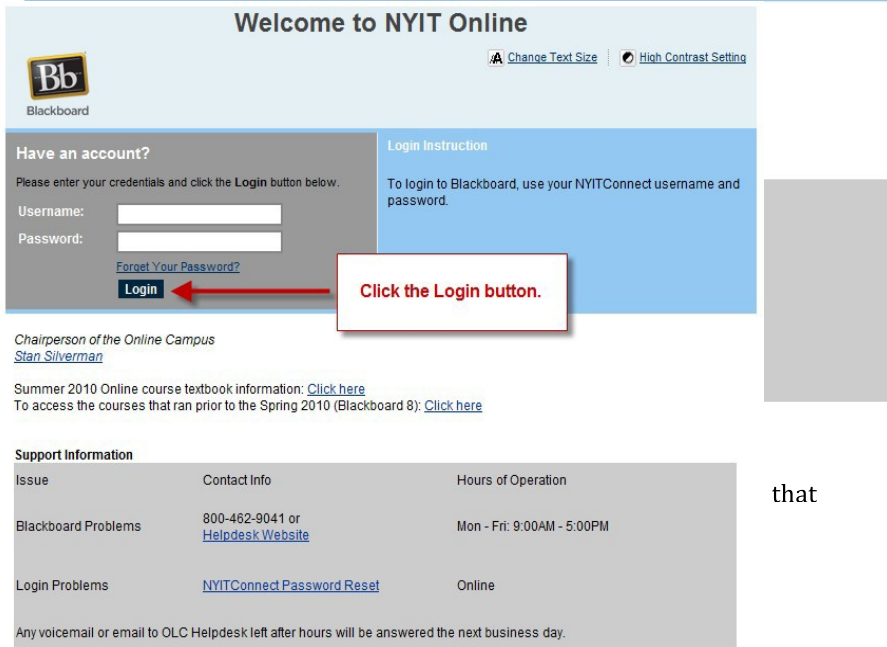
Welcome to NYIT Online

Bb Blackboard

Change Text Size | High Contrast Setting

Have an account?

Please enter your credentials and click the **Login** button below.

Username:

Password:

Forget Your Password?

Login

Login Instruction

To login to Blackboard, use your NYITConnect username and password.

Click the Login button.

*Chairperson of the Online Campus*
*Stan Silverman*

Summer 2010 Online course textbook information: Click here
To access the courses that ran prior to the Spring 2010 (Blackboard 8): Click here

**Support Information**

| Issue | Contact Info | Hours of Operation |
|---|---|---|
| Blackboard Problems | 800-462-9041 or Helpdesk Website | Mon - Fri: 9:00AM - 5:00PM |
| Login Problems | NYITConnect Password Reset | Online |

Any voicemail or email to OLC Helpdesk left after hours will be answered the next business day.

that